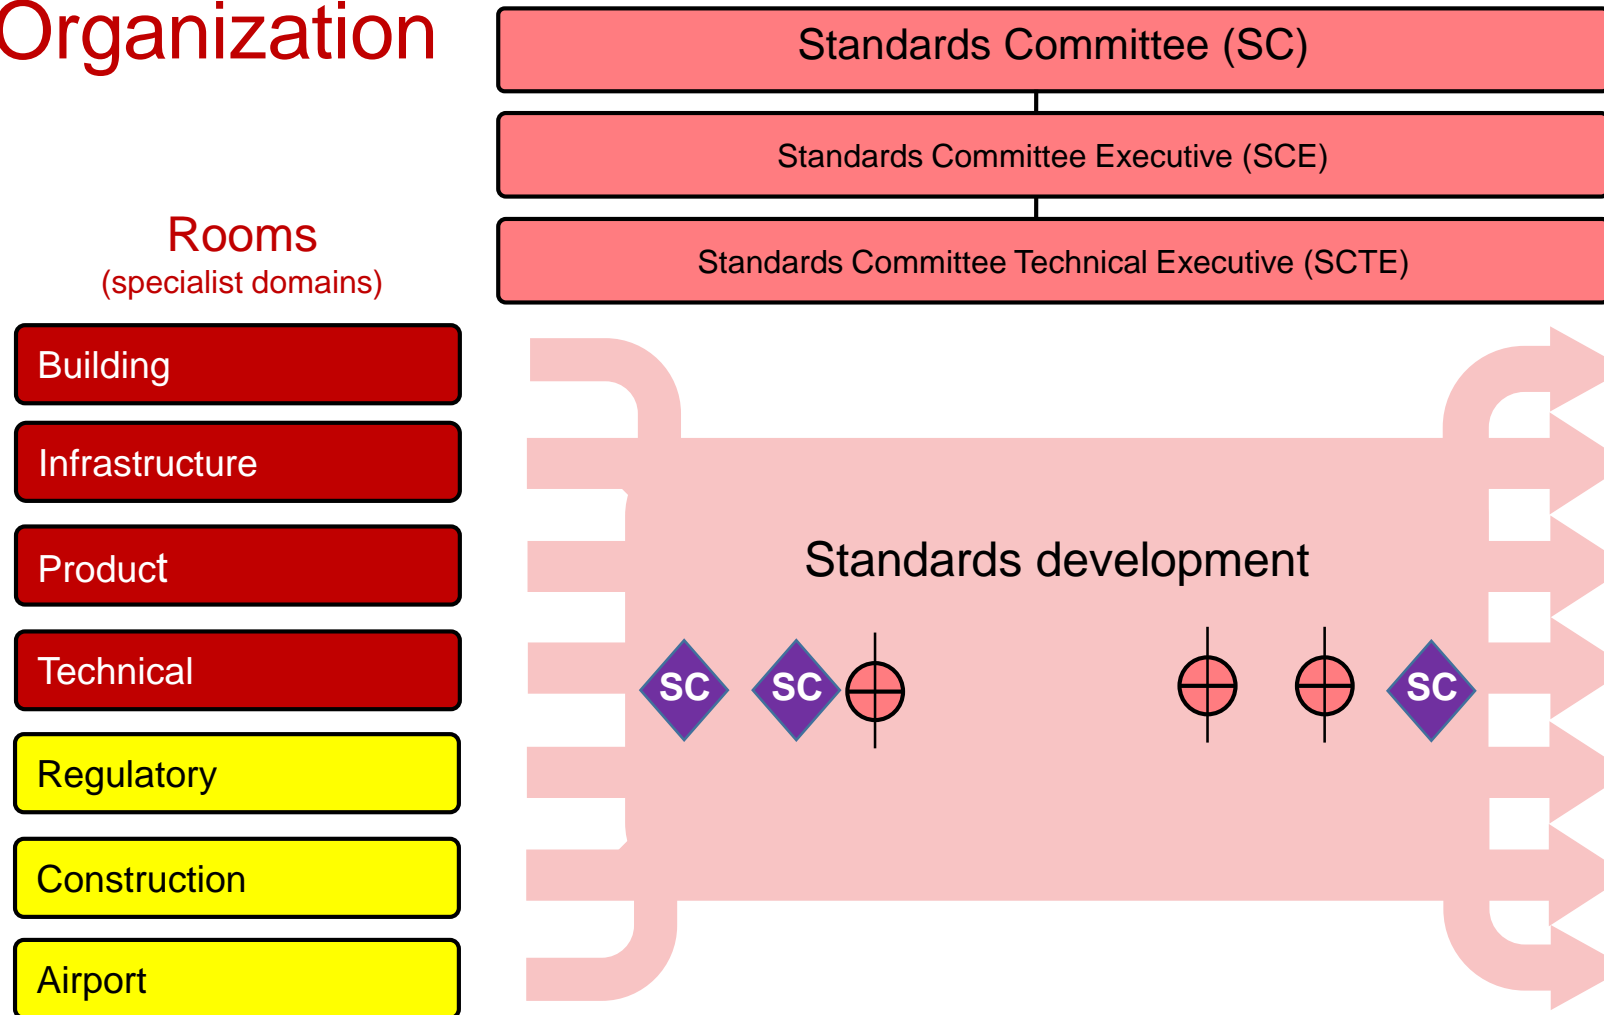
Organization

Standards Committee (SC)

Standards Committee Executive (SCE)

Standards Committee Technical Executive (SCTE)

Rooms
(specialist domains)

Building

Infrastructure

Product

Technical

Regulatory

Construction

Airport

Standards development

SC

SC

SC